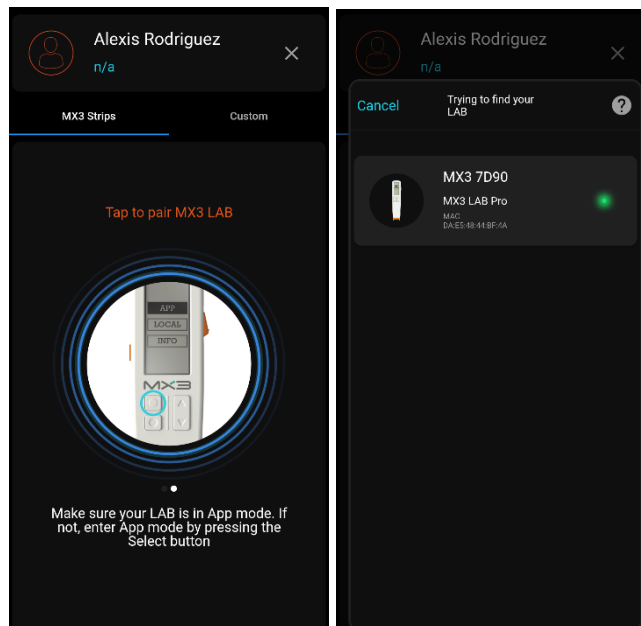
Alexis Rodriguez
n/a

MX3 Strips
Custom

Tap to pair MX3 LAB

APP
LOCAL
INFO
MX3

Make sure your LAB is in App mode. If not, enter App mode by pressing the Select button

Alexis Rodriguez
n/a

Cancel
Trying to find your LAB
?

MX3 7D90
MX3 LAB Pro
MAC
DA:E5:48:44:8F:4A